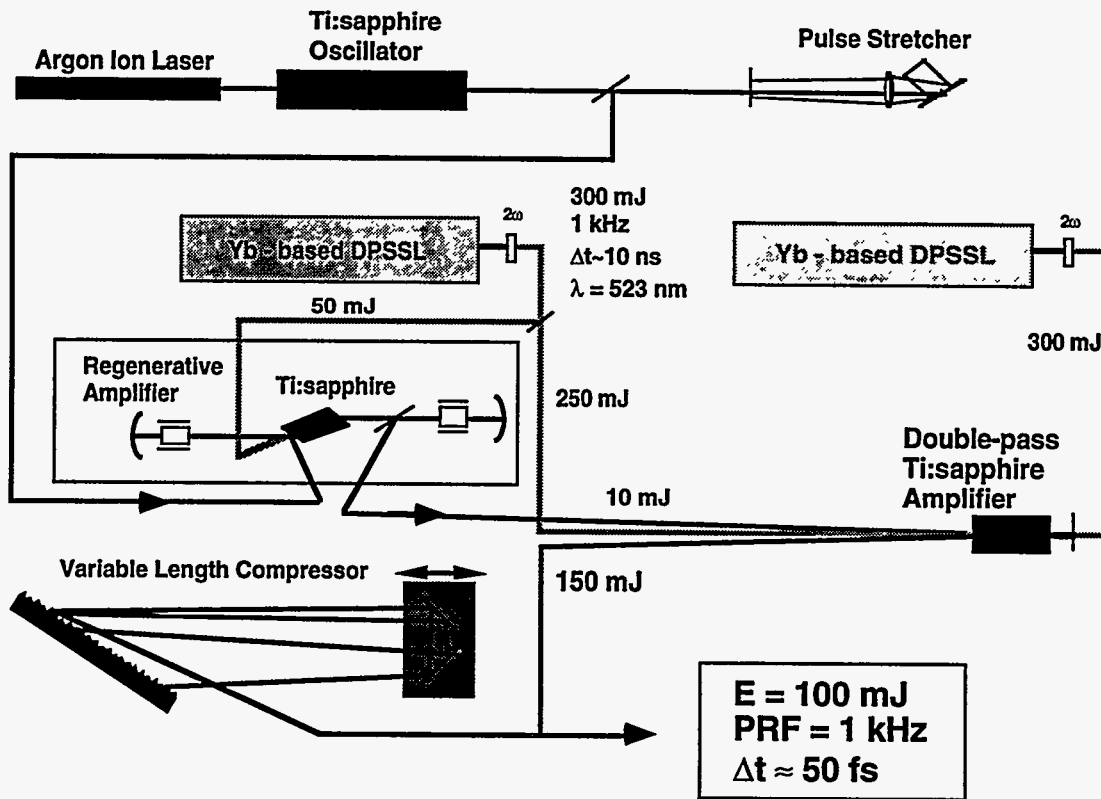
Argon Ion Laser

Ti:sapphire Oscillator

Pulse Stretcher

Yb - based DPSSL

$2\omega$

300 mJ
1 kHz
$\Delta t$~10 ns
$\lambda = 523$ nm

Yb - based DPSSL

$2\omega$

50 mJ

300 mJ

Regenerative Amplifier

Ti:sapphire

250 mJ

Double-pass Ti:sapphire Amplifier

10 mJ

Variable Length Compressor

150 mJ

E = 100 mJ
PRF = 1 kHz
$\Delta t \approx 50$ fs